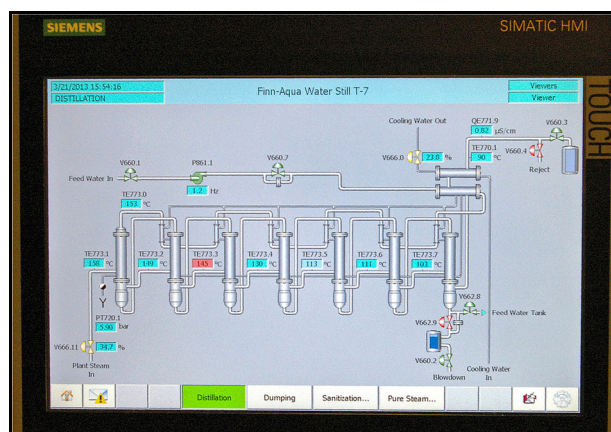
SIEMENS
SIMATIC HMI
TOUCH

3/21/2013 15:54:16
DISTILLATION
Finn-Aqua Water Still T-7
Viewers
Viewer

Cooling Water Out
QE771.9
0.82 µS/cm
V660.3
V660.0 23.8 %
TE770.1
90 °C
V660.4
Reject
V660.1
P861.1
V660.7
Feed Water In
1.2 Hz
TE773.0
153 °C
TE773.1
158 °C
TE773.2
149 °C
TE773.3
145 °C
TE773.4
130 °C
TE773.5
113 °C
TE773.6
111 °C
TE773.7
103 °C
PT720.1
5.90 bar
V662.8
Feed Water Tank
V662.9
V666.11 34.7 %
V660.2
Plant Steam In
Blowdown
Cooling Water In

Distillation
Dumping
Sanitization...
Pure Steam...